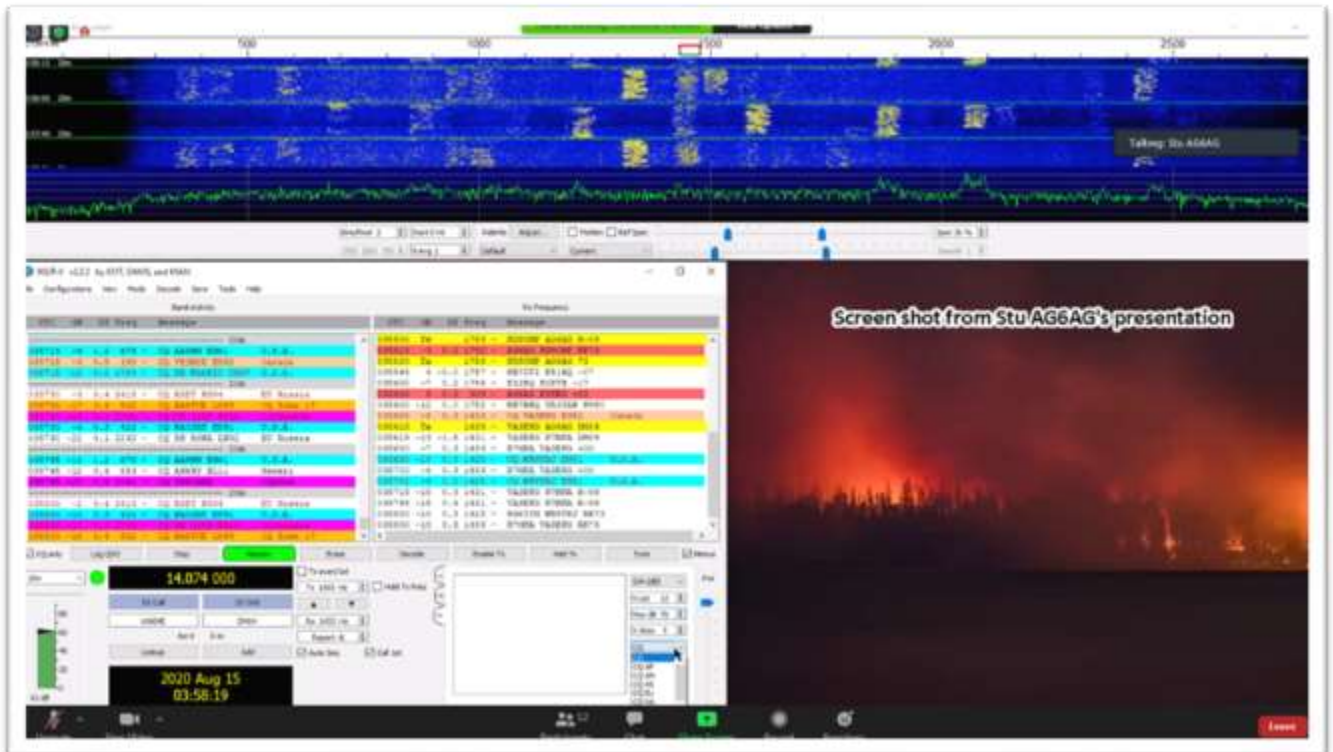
500

1000

1500

2000

2500

Talking: Stu AG6AG

WSJT-X v2.2.2 by K1JT, G4WJS, and K9AN

Band Activity

Rx Frequency

Screen shot from Stu AG6AG's presentation

14.074 000

2020 Aug 15
03:58:19

Leave